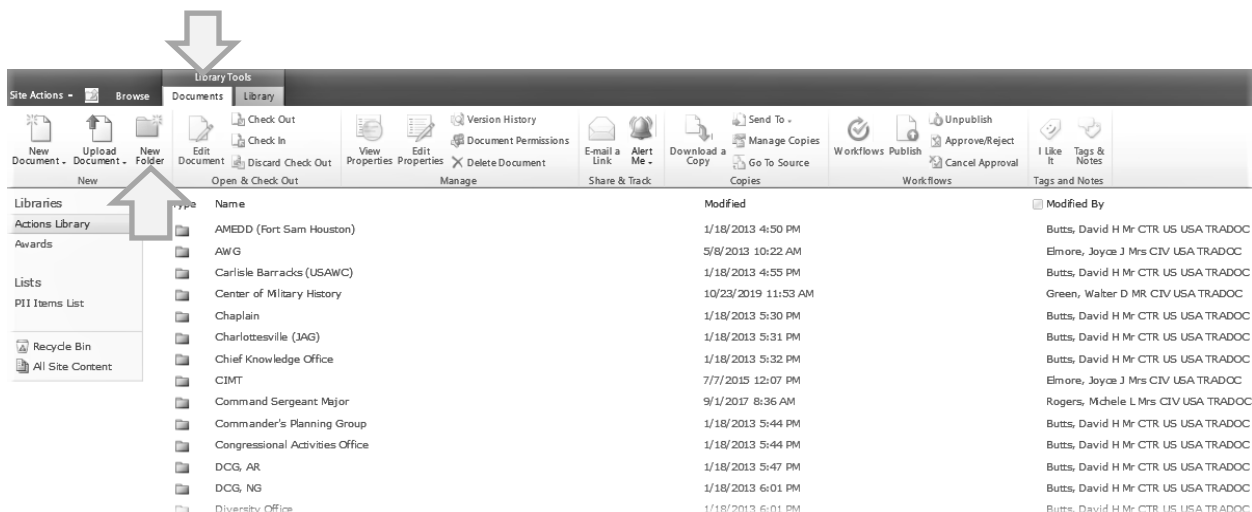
Library Tools

Site Actions Browse Documents Library

New Document Upload Document New Folder
New

Edit Document Check Out Check In Discard Check Out
Open & Check Out

View Properties Edit Properties Version History Document Permissions Delete Document
Manage

E-mail a Link Alert Me
Share & Track

Download a Copy Send To Manage Copies Go To Source
Copies

Workflows Publish Unpublish Approve/Reject Cancel Approval
Workflows

I Like It Tags & Notes
Tags and Notes

Libraries
Actions Library
Awards

Lists
PII Items List

Recycle Bin
All Site Content

| Type | Name | Modified | Modified By |
|---|---|---|---|
| | AMEDD (Fort Sam Houston) | 1/18/2013 4:50 PM | Butts, David H Mr CTR US USA TRADOC |
| | AWG | 5/8/2013 10:22 AM | Elmore, Joyce J Mrs CIV USA TRADOC |
| | Carlisle Barracks (USAWC) | 1/18/2013 4:55 PM | Butts, David H Mr CTR US USA TRADOC |
| | Center of Military History | 10/23/2019 11:53 AM | Green, Walter D MR CIV USA TRADOC |
| | Chaplain | 1/18/2013 5:30 PM | Butts, David H Mr CTR US USA TRADOC |
| | Charlottesville (JAG) | 1/18/2013 5:31 PM | Butts, David H Mr CTR US USA TRADOC |
| | Chief Knowledge Office | 1/18/2013 5:32 PM | Butts, David H Mr CTR US USA TRADOC |
| | CIMT | 7/7/2015 12:07 PM | Elmore, Joyce J Mrs CIV USA TRADOC |
| | Command Sergeant Major | 9/1/2017 8:36 AM | Rogers, Michele L Mrs CIV USA TRADOC |
| | Commander's Planning Group | 1/18/2013 5:44 PM | Butts, David H Mr CTR US USA TRADOC |
| | Congressional Activities Office | 1/18/2013 5:44 PM | Butts, David H Mr CTR US USA TRADOC |
| | DCG, AR | 1/18/2013 5:47 PM | Butts, David H Mr CTR US USA TRADOC |
| | DCG, NG | 1/18/2013 6:01 PM | Butts, David H Mr CTR US USA TRADOC |
| | Diversity Office | 1/18/2013 6:01 PM | Butts, David H Mr CTR US USA TRADOC |